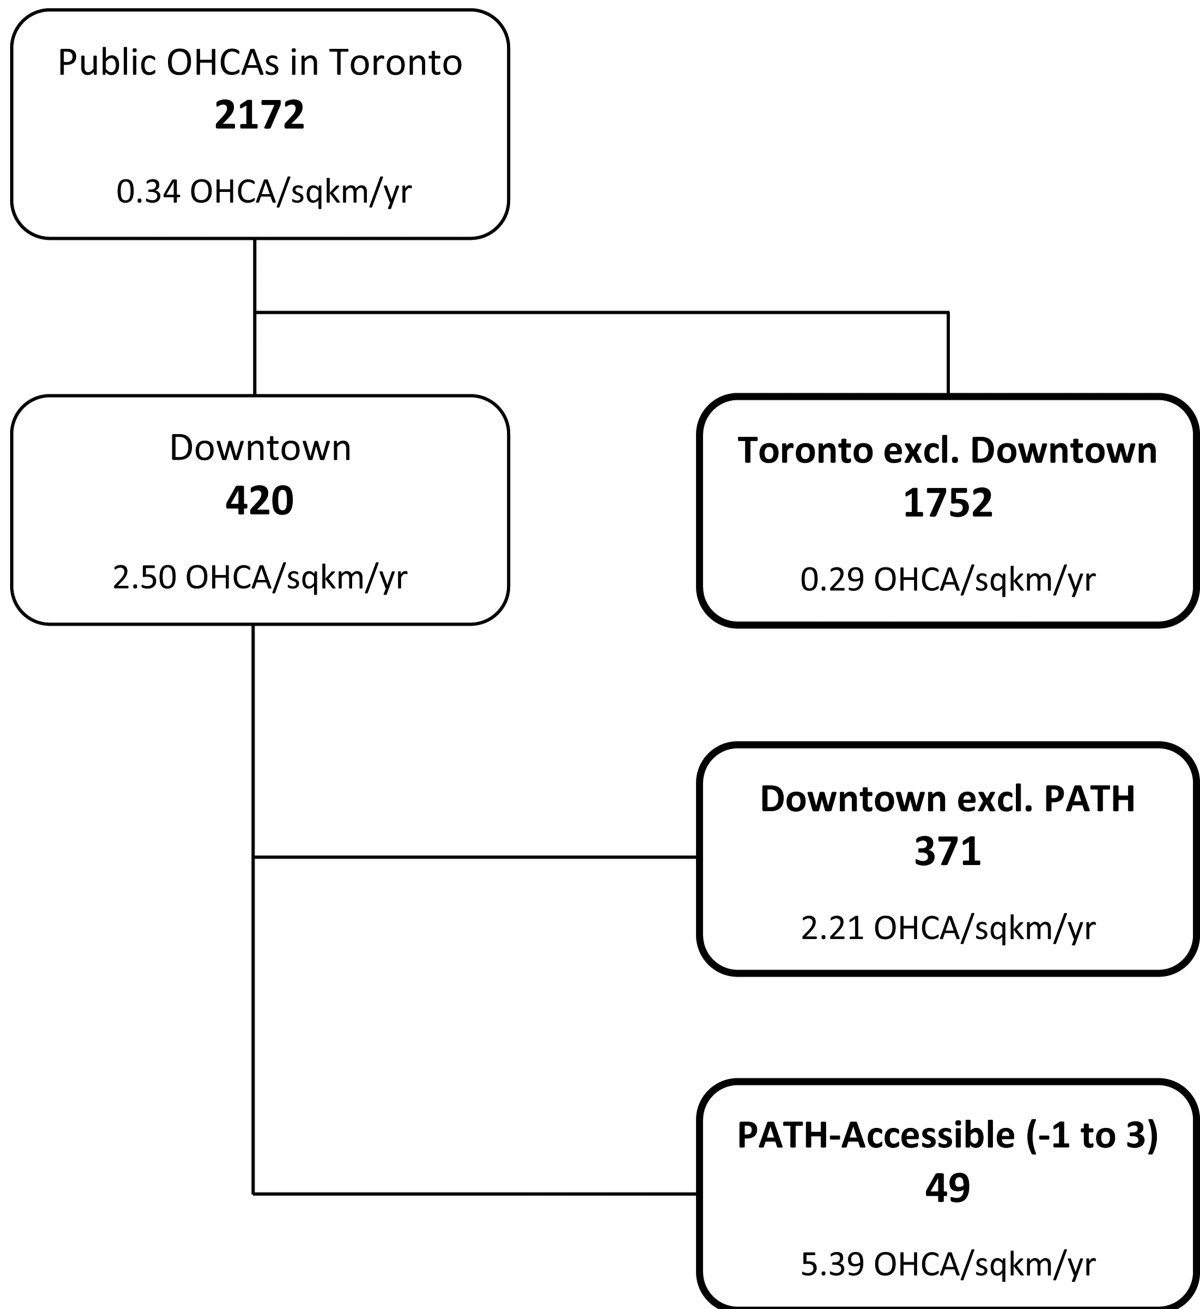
Public OHCAs in Toronto
**2172**
0.34 OHCA/sqkm/yr

Downtown
**420**
2.50 OHCA/sqkm/yr

**Toronto excl. Downtown**
**1752**
0.29 OHCA/sqkm/yr

**Downtown excl. PATH**
**371**
2.21 OHCA/sqkm/yr

**PATH-Accessible (-1 to 3)**
**49**
5.39 OHCA/sqkm/yr